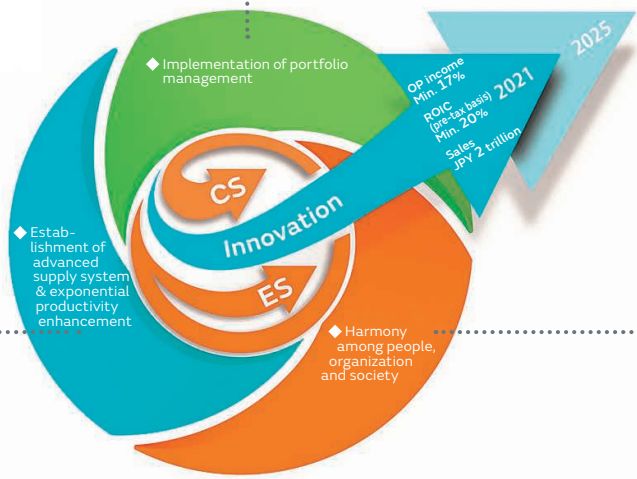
◆ Implementation of portfolio management

◆ Establishment of advanced supply system & exponential productivity enhancement

◆ Harmony among people, organization and society

CS

ES

Innovation

OP income Min. 17%

ROIC (pre-tax basis) Min. 20%

Sales JPY 2 trillion

2021

2025